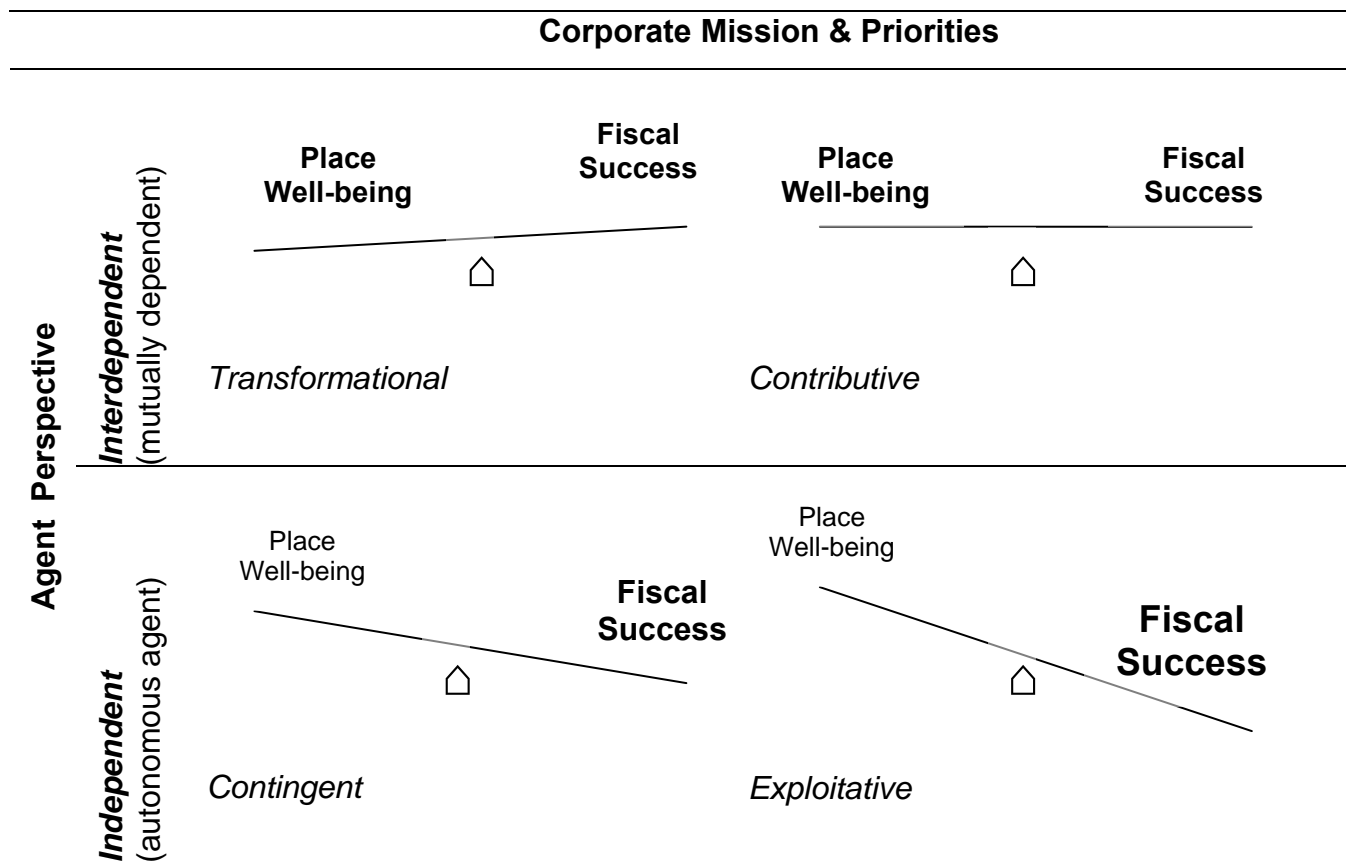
Corporate Mission & Priorities

Agent Perspective

*Interdependent* (mutually dependent)

Place Well-being

Fiscal Success

*Transformational*

Place Well-being

Fiscal Success

*Contributive*

*Independent* (autonomous agent)

Place Well-being

Fiscal Success

*Contingent*

Place Well-being

Fiscal Success

*Exploitative*